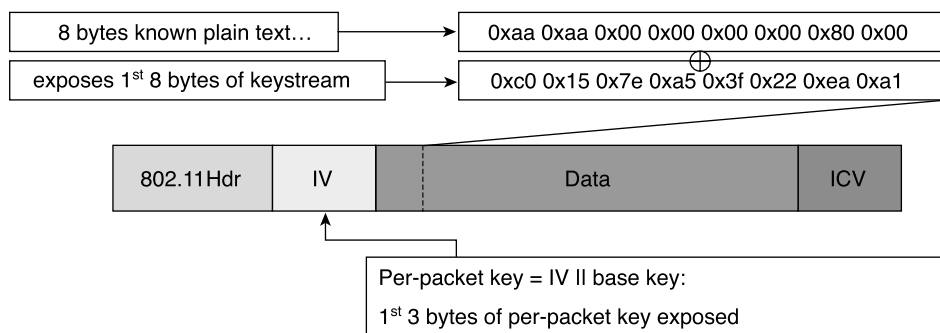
8 bytes known plain text…

0xaa 0xaa 0x00 0x00 0x00 0x00 0x80 0x00

$\oplus$

exposes 1$^{st}$ 8 bytes of keystream

0xc0 0x15 0x7e 0xa5 0x3f 0x22 0xea 0xa1

802.11Hdr

IV

Data

ICV

Per-packet key = IV ll base key:

1$^{st}$ 3 bytes of per-packet key exposed